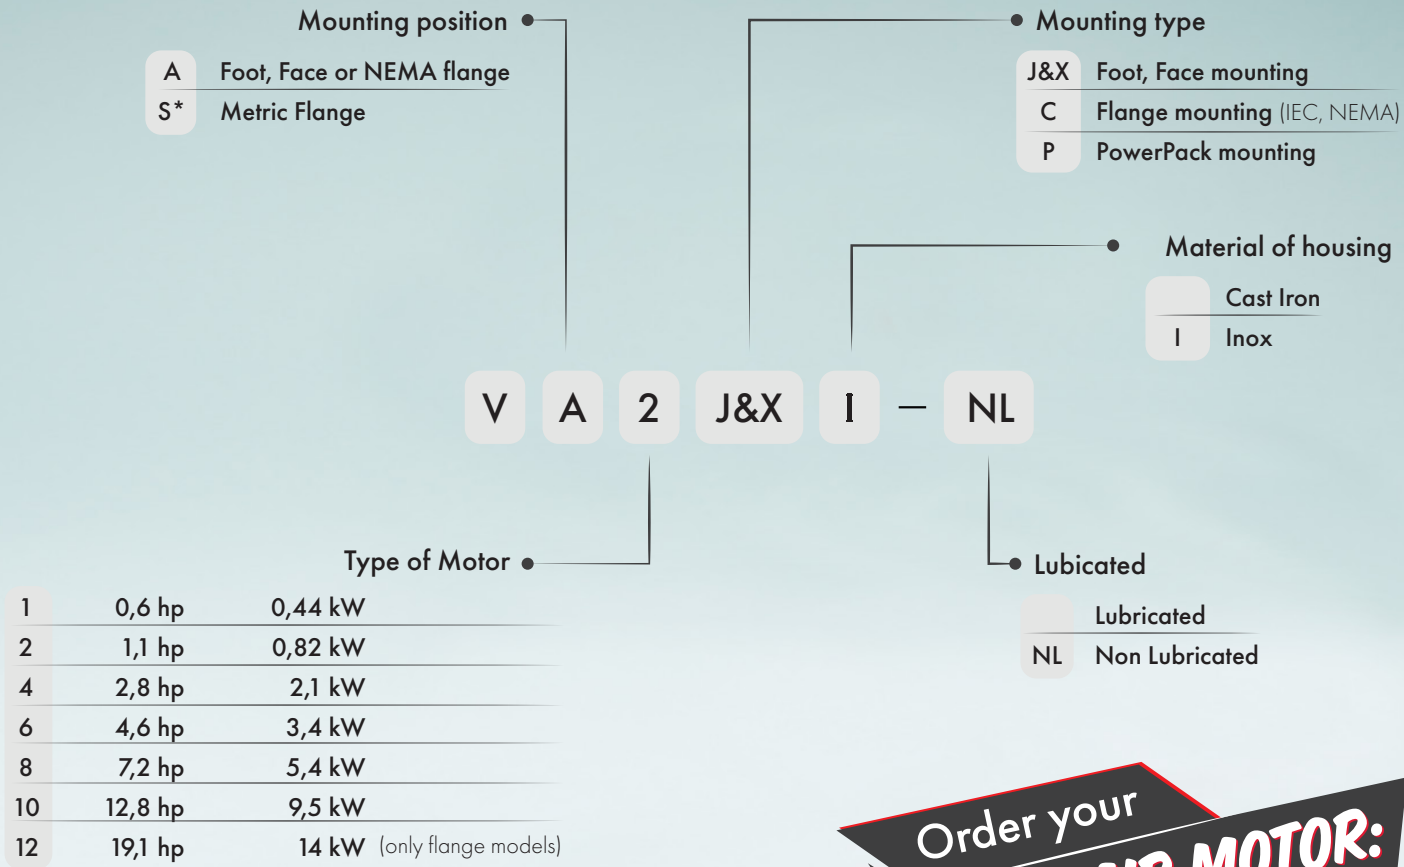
Mounting position

| A | Foot, Face or NEMA flange |
|---|---|
| S* | Metric Flange |

Mounting type

| J&X | Foot, Face mounting |
|---|---|
| C | Flange mounting (IEC, NEMA) |
| P | PowerPack mounting |

Material of housing

| | Cast Iron |
|---|---|
| I | Inox |

V A 2 J&X I — NL

Type of Motor

| 1 | 0,6 hp | 0,44 kW |
|---|---|---|
| 2 | 1,1 hp | 0,82 kW |
| 4 | 2,8 hp | 2,1 kW |
| 6 | 4,6 hp | 3,4 kW |
| 8 | 7,2 hp | 5,4 kW |
| 10 | 12,8 hp | 9,5 kW |
| 12 | 19,1 hp | 14 kW (only flange models) |

Lubicated

| | Lubricated |
|---|---|
| NL | Non Lubricated |

Order your
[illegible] MOTOR: